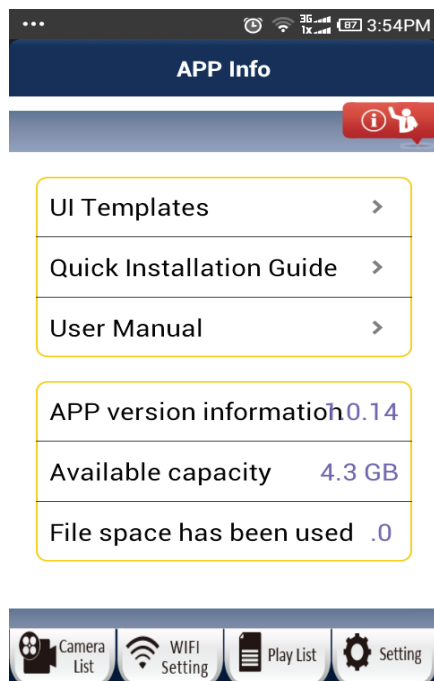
•••
3G 1X 87 3:54PM

APP Info

UI Templates >

Quick Installation Guide >

User Manual >

APP version information 1.0.14

Available capacity 4.3 GB

File space has been used .0

Camera List | WIFI Setting | Play List | Setting